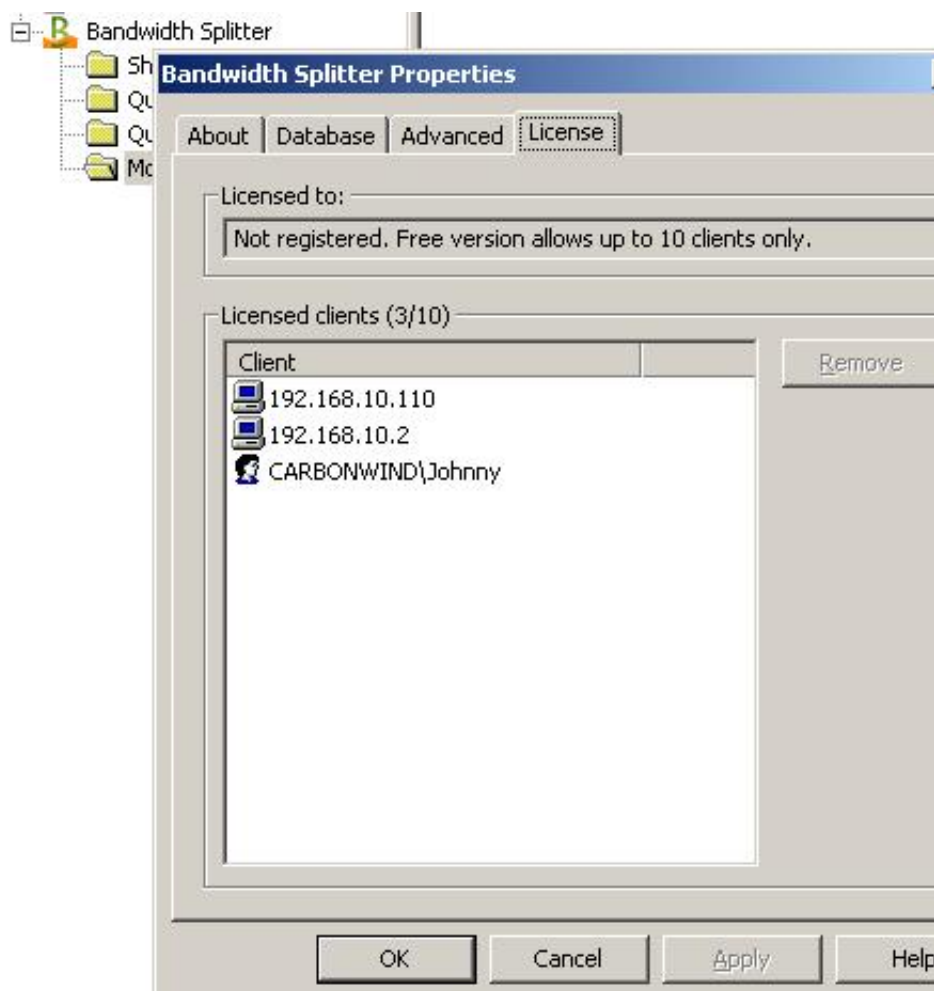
Bandwidth Splitter
Sh
Qu
Qu
Mc

Bandwidth Splitter Properties

About | Database | Advanced | License

Licensed to:
Not registered. Free version allows up to 10 clients only.

Licensed clients (3/10)

| Client |
|---|
| 192.168.10.110 |
| 192.168.10.2 |
| CARBONWIND\Johnny |

Remove

OK Cancel Apply Help